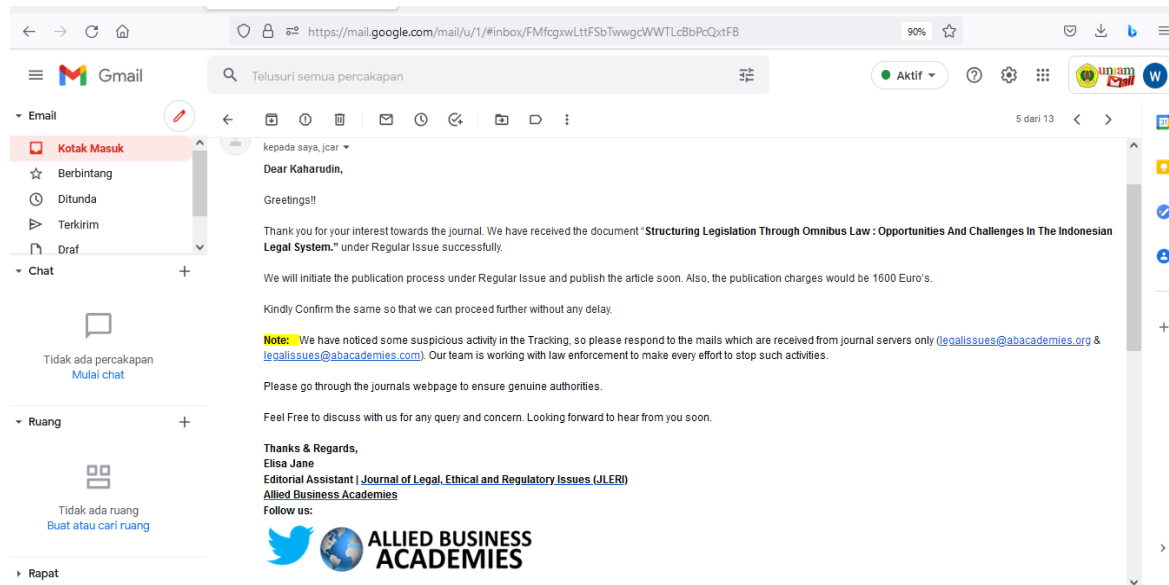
https://mail.google.com/mail/u/1/#inbox/FMfcgxwLttFSbTwwgcWWTLcBbPcQxtFB

90%

Gmail

Telusuri semua percakapan

Aktif

W

Email

Kotak Masuk

Berbintang

Ditunda

Terkirim

Draf

Chat

Tidak ada percakapan
Mulai chat

Ruang

Tidak ada ruang
Buat atau cari ruang

Rapat

5 dari 13

kepada saya, jcar

Dear Kaharudin,

Greetings!!

Thank you for your interest towards the journal. We have received the document "**Structuring Legislation Through Omnibus Law : Opportunities And Challenges In The Indonesian Legal System.**" under Regular Issue successfully.

We will initiate the publication process under Regular Issue and publish the article soon. Also, the publication charges would be 1600 Euro's.

Kindly Confirm the same so that we can proceed further without any delay.

**Note:** We have noticed some suspicious activity in the Tracking, so please respond to the mails which are received from journal servers only (legalissues@abacademies.org & legalissues@abacademies.com). Our team is working with law enforcement to make every effort to stop such activities.

Please go through the journals webpage to ensure genuine authorities.

Feel Free to discuss with us for any query and concern. Looking forward to hear from you soon.

**Thanks & Regards,**
**Elisa Jane**
**Editorial Assistant | Journal of Legal, Ethical and Regulatory Issues (JLERI)**
**Allied Business Academies**
**Follow us:**

ALLIED BUSINESS ACADEMIES